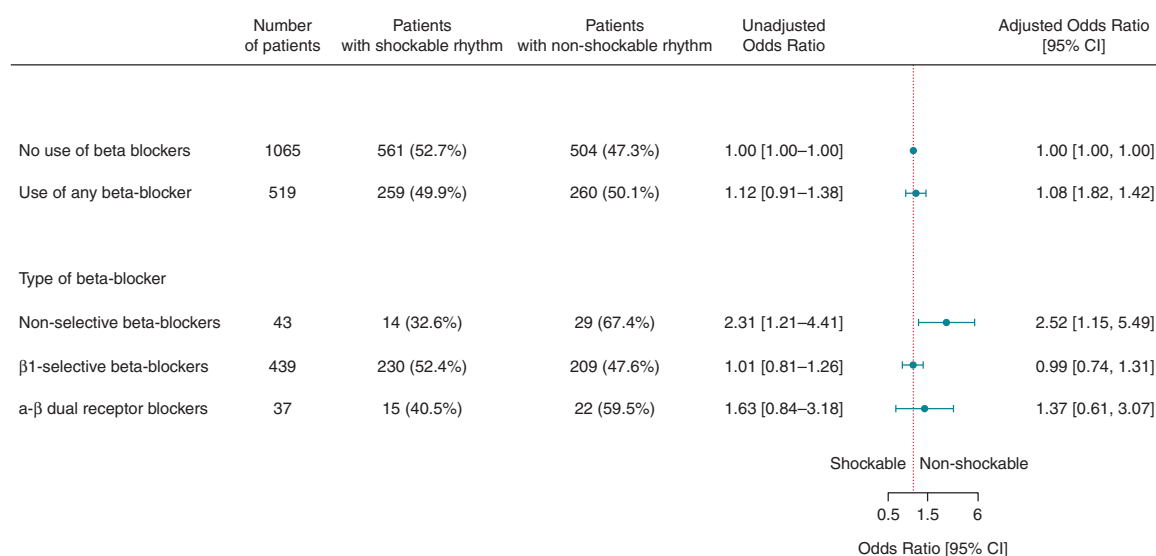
| | Number of patients | Patients with shockable rhythm | Patients with non-shockable rhythm | Unadjusted Odds Ratio | Adjusted Odds Ratio [95% CI] |
|---|---|---|---|---|---|
| No use of beta blockers | 1065 | 561 (52.7%) | 504 (47.3%) | 1.00 [1.00–1.00] | 1.00 [1.00, 1.00] |
| Use of any beta-blocker | 519 | 259 (49.9%) | 260 (50.1%) | 1.12 [0.91–1.38] | 1.08 [1.82, 1.42] |
| Type of beta-blocker | | | | | |
| Non-selective beta-blockers | 43 | 14 (32.6%) | 29 (67.4%) | 2.31 [1.21–4.41] | 2.52 [1.15, 5.49] |
| β1-selective beta-blockers | 439 | 230 (52.4%) | 209 (47.6%) | 1.01 [0.81–1.26] | 0.99 [0.74, 1.31] |
| a-β dual receptor blockers | 37 | 15 (40.5%) | 22 (59.5%) | 1.63 [0.84–3.18] | 1.37 [0.61, 3.07] |

Shockable Non-shockable

0.5 1.5 6

Odds Ratio [95% CI]